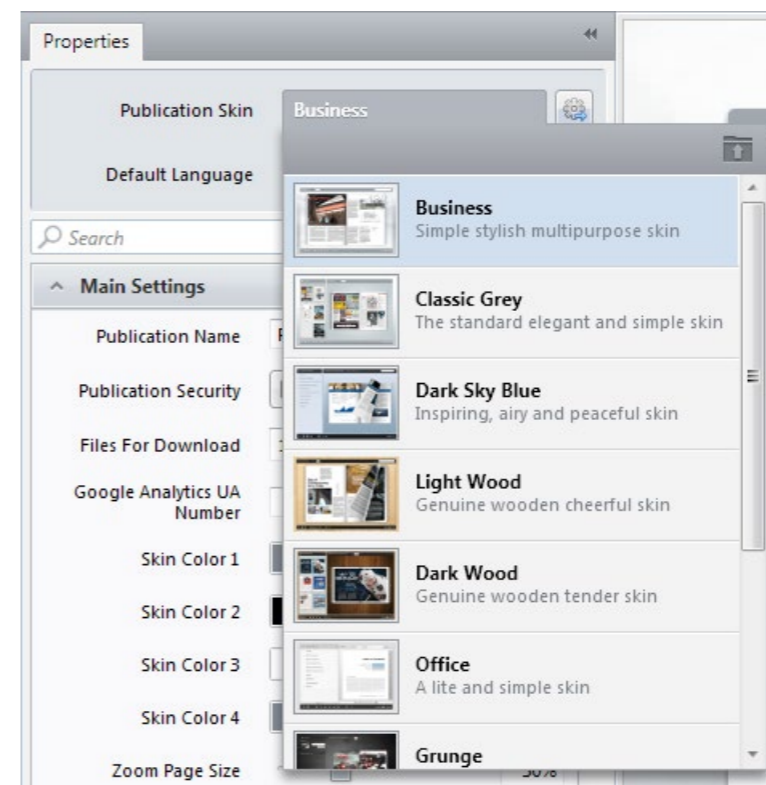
Properties

Publication Skin

Business

Default Language

Search

Main Settings

Publication Name

Publication Security

Files For Download

Google Analytics UA Number

Skin Color 1

Skin Color 2

Skin Color 3

Skin Color 4

Zoom Page Size

Business
Simple stylish multipurpose skin

Classic Grey
The standard elegant and simple skin

Dark Sky Blue
Inspiring, airy and peaceful skin

Light Wood
Genuine wooden cheerful skin

Dark Wood
Genuine wooden tender skin

Office
A lite and simple skin

Grunge